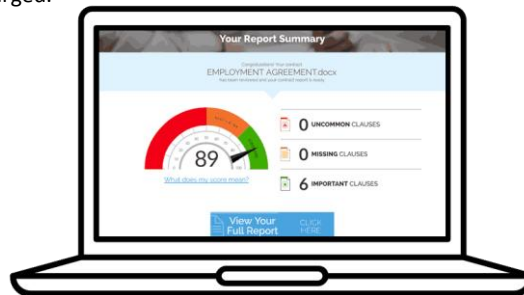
rged.

Your Report Summary

Congratulations! Your contract

EMPLOYMENT AGREEMENT.docx

has been reviewed and your contract report is ready.

89

What does my score mean?

0 UNCOMMON CLAUSES

0 MISSING CLAUSES

6 IMPORTANT CLAUSES

View Your Full Report

CLICK HERE